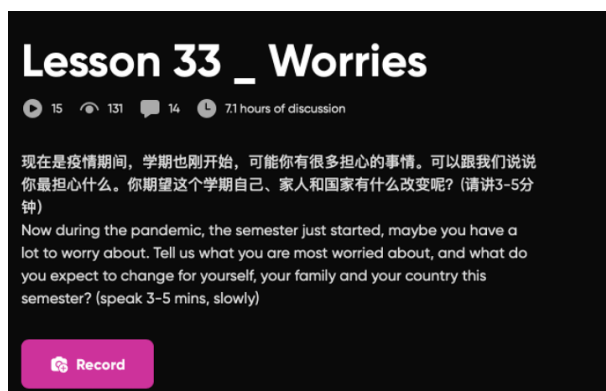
Lesson 33 _ Worries

15 131 14 7.1 hours of discussion

现在是疫情期间，学期也刚开始，可能你有很多担心的事情。可以跟我们说说你最担心什么。你期望这个学期自己、家人和国家有什么改变呢？(请讲3-5分钟)
Now during the pandemic, the semester just started, maybe you have a lot to worry about. Tell us what you are most worried about, and what do you expect to change for yourself, your family and your country this semester? (speak 3-5 mins, slowly)

Record